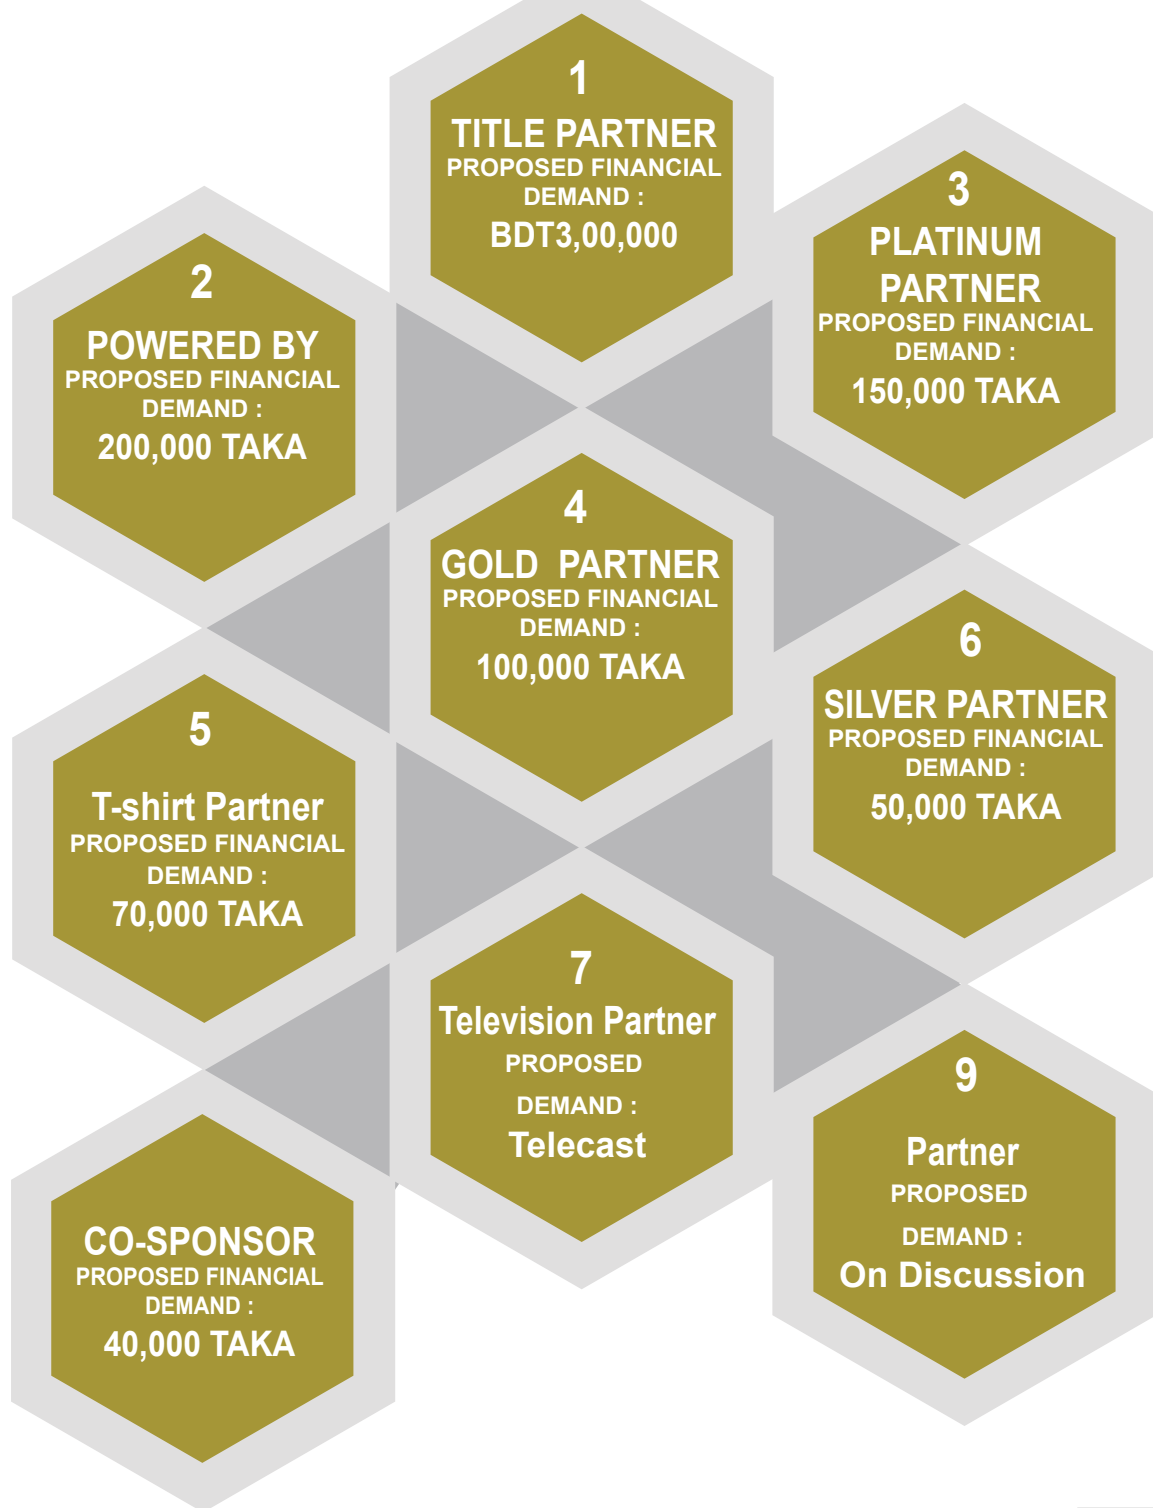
1
TITLE PARTNER
PROPOSED FINANCIAL DEMAND :
BDT3,00,000

2
POWERED BY
PROPOSED FINANCIAL DEMAND :
200,000 TAKA

3
PLATINUM PARTNER
PROPOSED FINANCIAL DEMAND :
150,000 TAKA

4
GOLD PARTNER
PROPOSED FINANCIAL DEMAND :
100,000 TAKA

5
T-shirt Partner
PROPOSED FINANCIAL DEMAND :
70,000 TAKA

6
SILVER PARTNER
PROPOSED FINANCIAL DEMAND :
50,000 TAKA

7
Television Partner
PROPOSED
DEMAND :
Telecast

9
Partner
PROPOSED
DEMAND :
On Discussion

CO-SPONSOR
PROPOSED FINANCIAL DEMAND :
40,000 TAKA